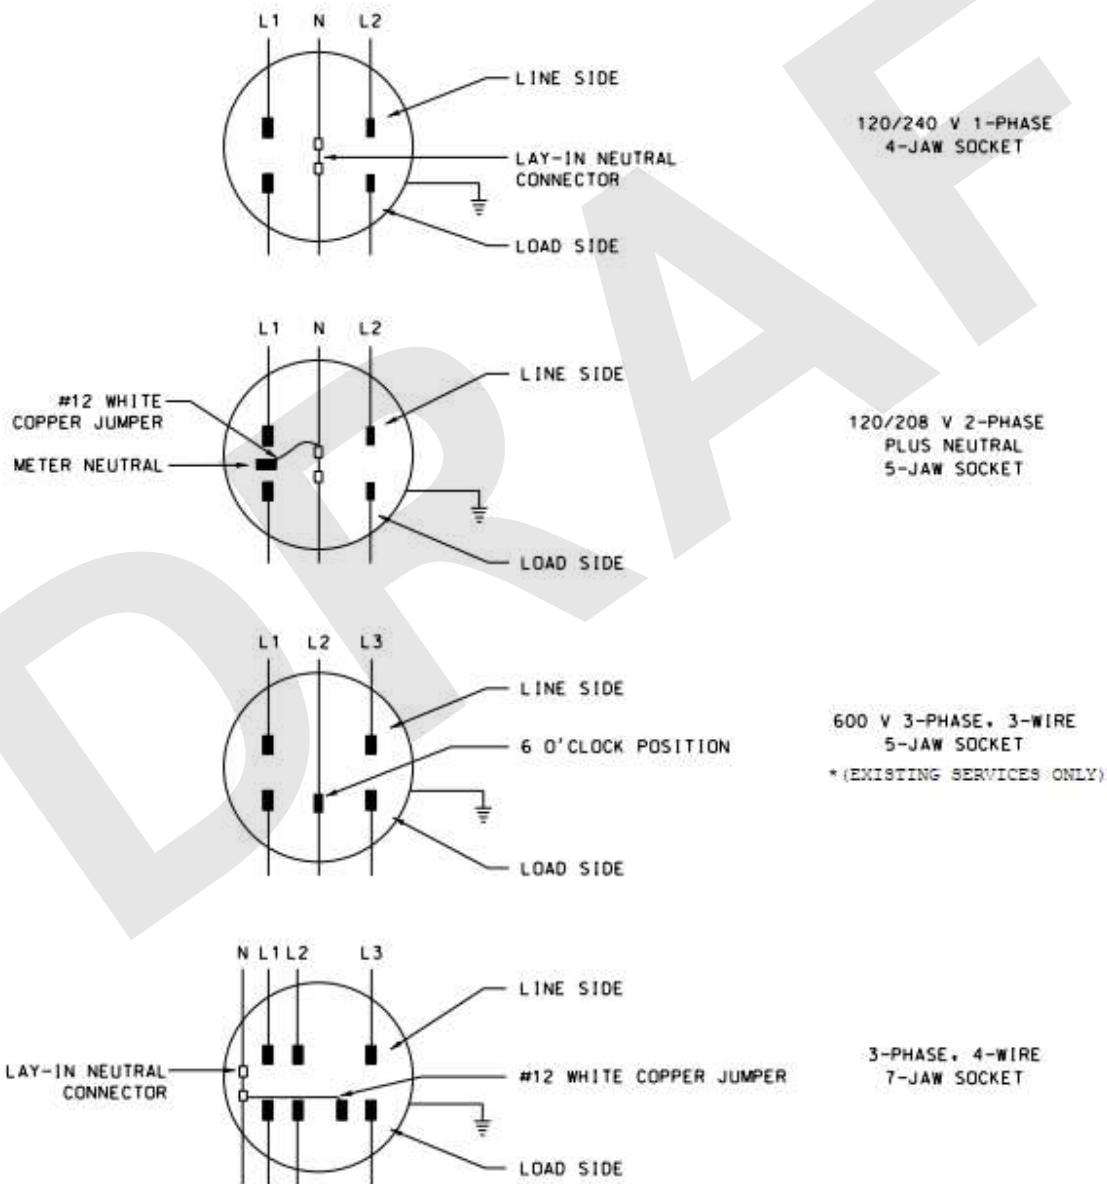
L1 N L2

LINE SIDE

120/240 V 1-PHASE
4-JAW SOCKET

LAY-IN NEUTRAL
CONNECTOR

LOAD SIDE

L1 N L2

#12 WHITE
COPPER JUMPER

LINE SIDE

120/208 V 2-PHASE
PLUS NEUTRAL
5-JAW SOCKET

METER NEUTRAL

LOAD SIDE

L1 L2 L3

LINE SIDE

6 O'CLOCK POSITION

600 V 3-PHASE, 3-WIRE
5-JAW SOCKET
*(EXISTING SERVICES ONLY)

LOAD SIDE

N L1 L2 L3

LINE SIDE

LAY-IN NEUTRAL
CONNECTOR

#12 WHITE COPPER JUMPER

3-PHASE, 4-WIRE
7-JAW SOCKET

LOAD SIDE

DRAF